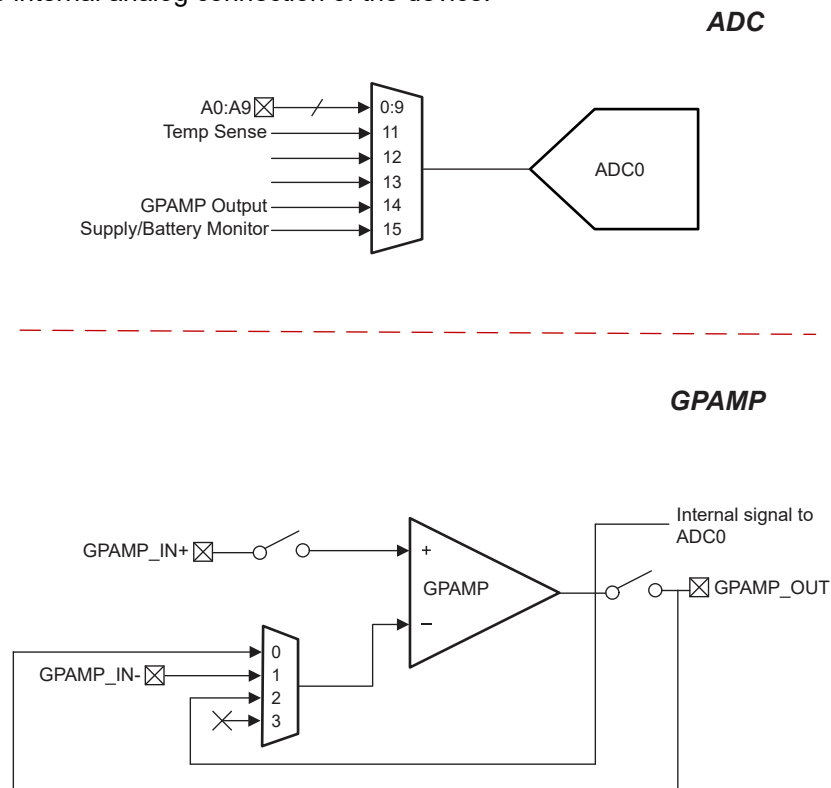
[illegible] internal analog connection of the device.

ADC

A0:A9
0:9
Temp Sense
11
12
13
GPAMP Output
14
Supply/Battery Monitor
15
ADC0

GPAMP

GPAMP_IN+
+
GPAMP
–
Internal signal to ADC0
GPAMP_OUT
0
GPAMP_IN-
1
2
3